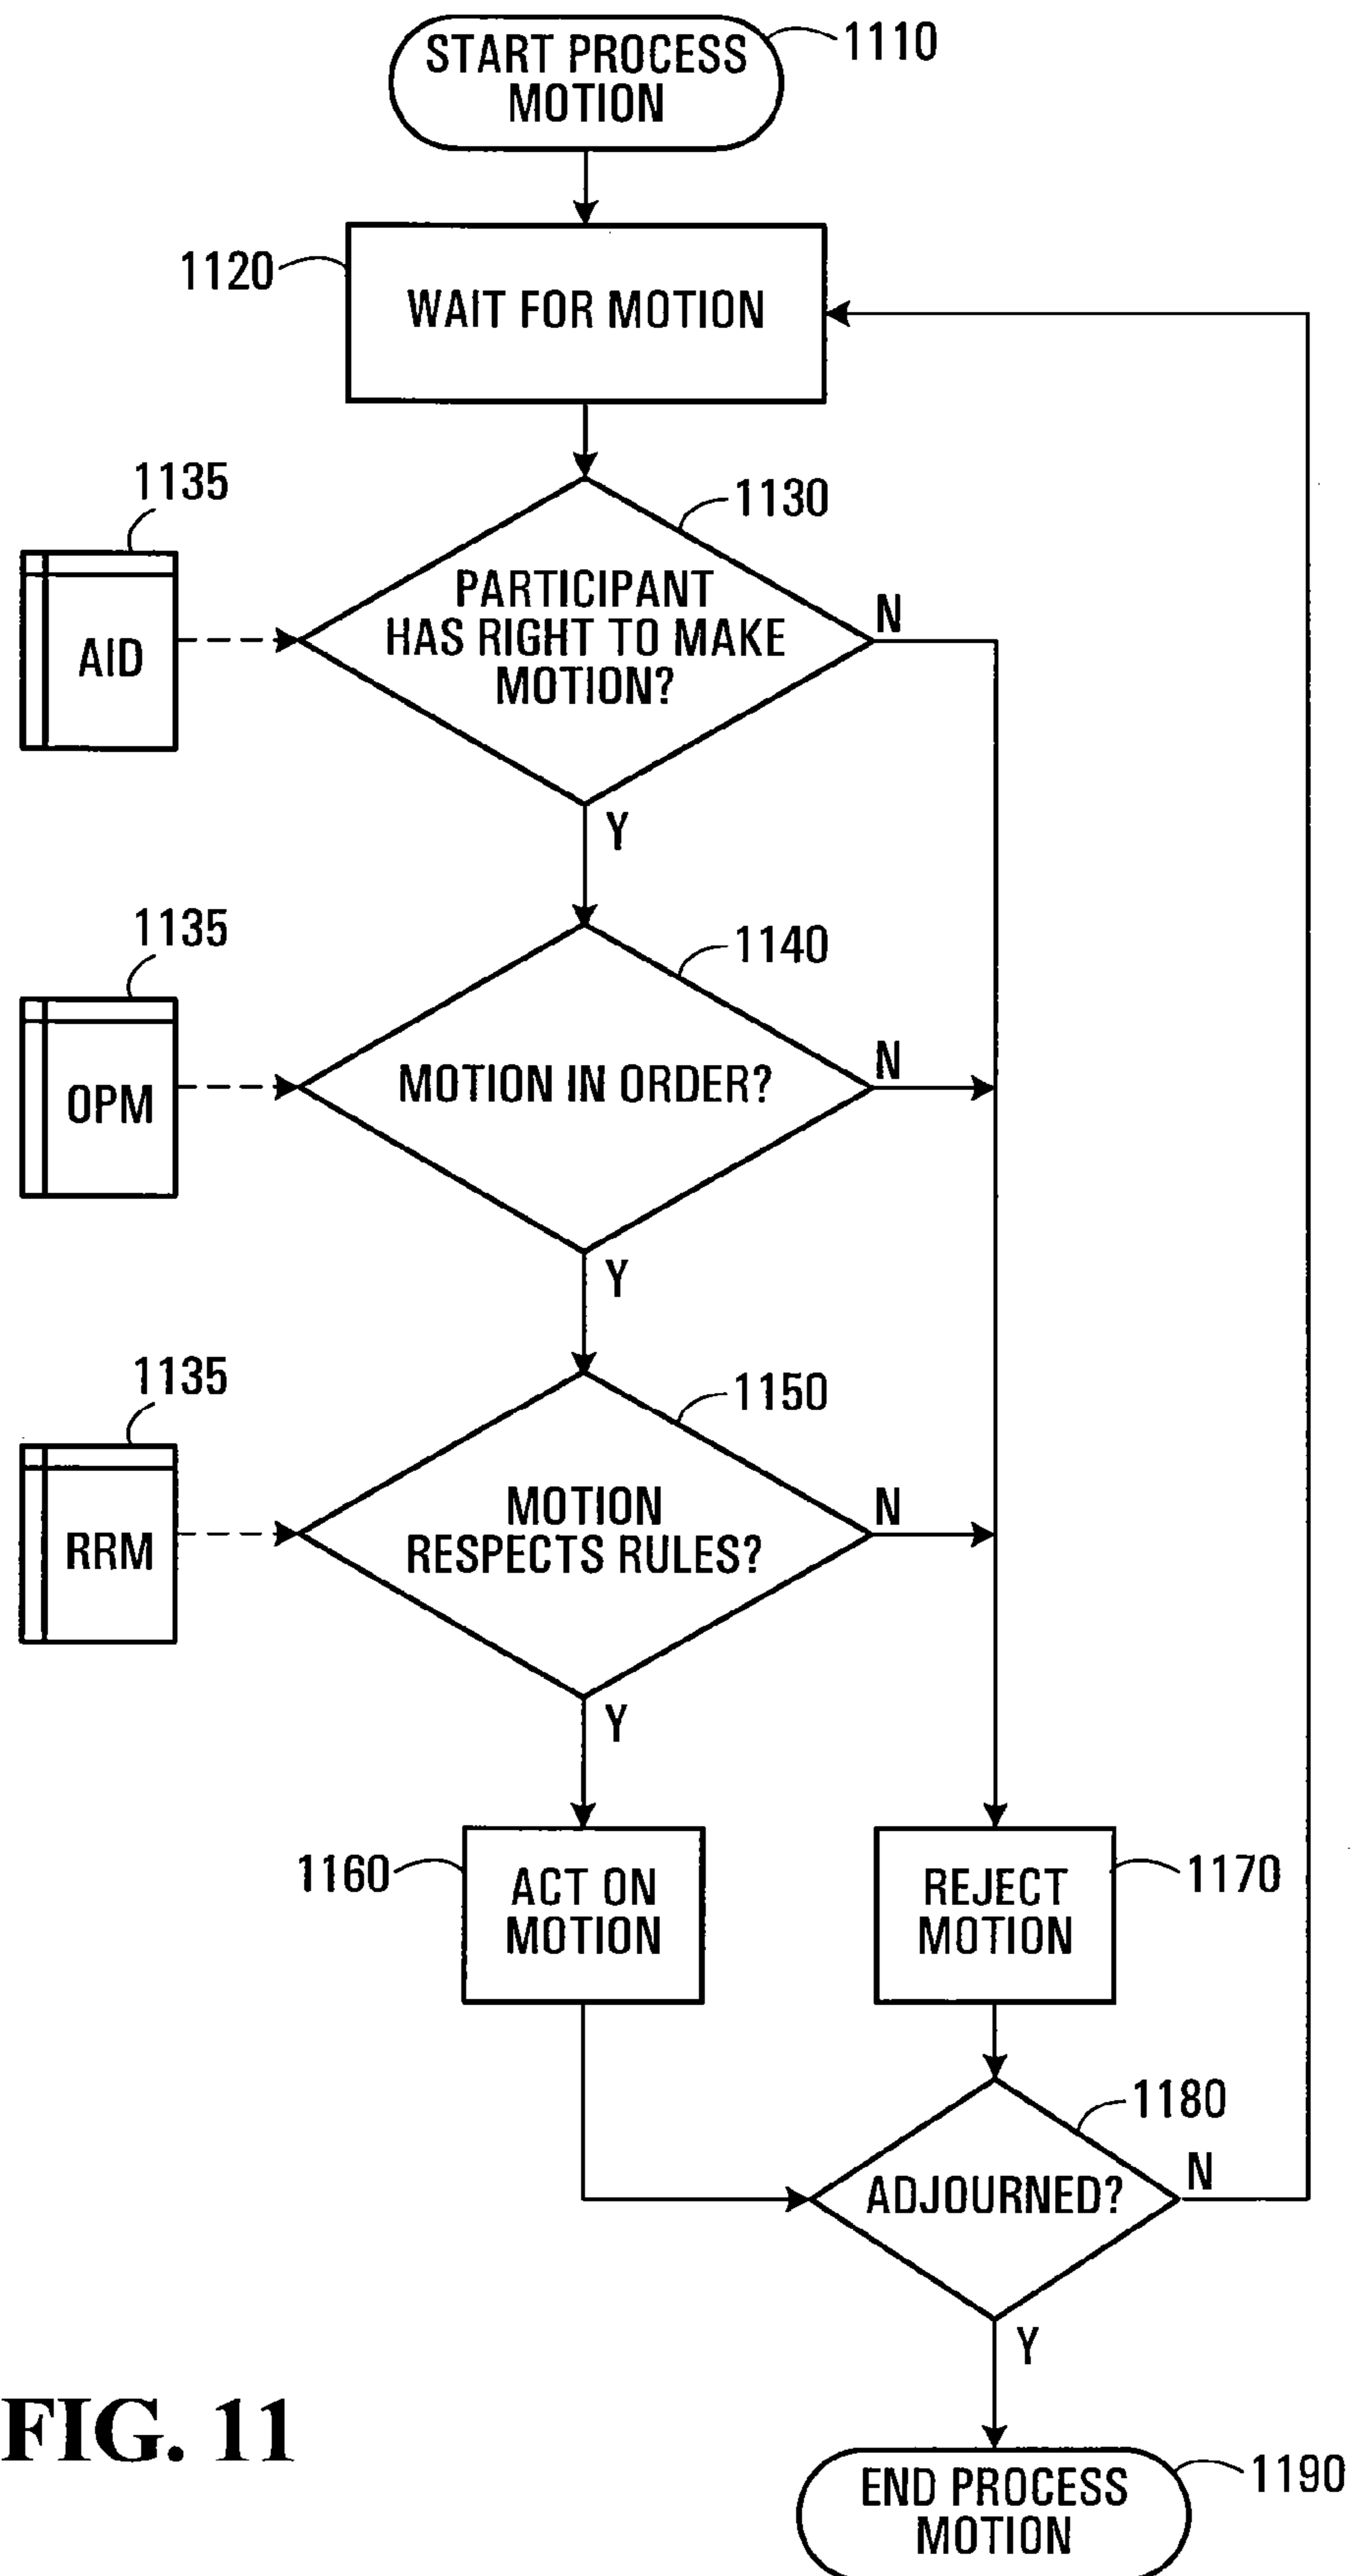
START PROCESS MOTION
1110

1120
WAIT FOR MOTION

1135
AID

PARTICIPANT HAS RIGHT TO MAKE MOTION?
1130
N
Y

1135
OPM

MOTION IN ORDER?
1140
N
Y

1135
RRM

MOTION RESPECTS RULES?
1150
N
Y

1160
ACT ON MOTION

REJECT MOTION
1170

ADJOURNED?
1180
N
Y

FIG. 11

END PROCESS MOTION
1190